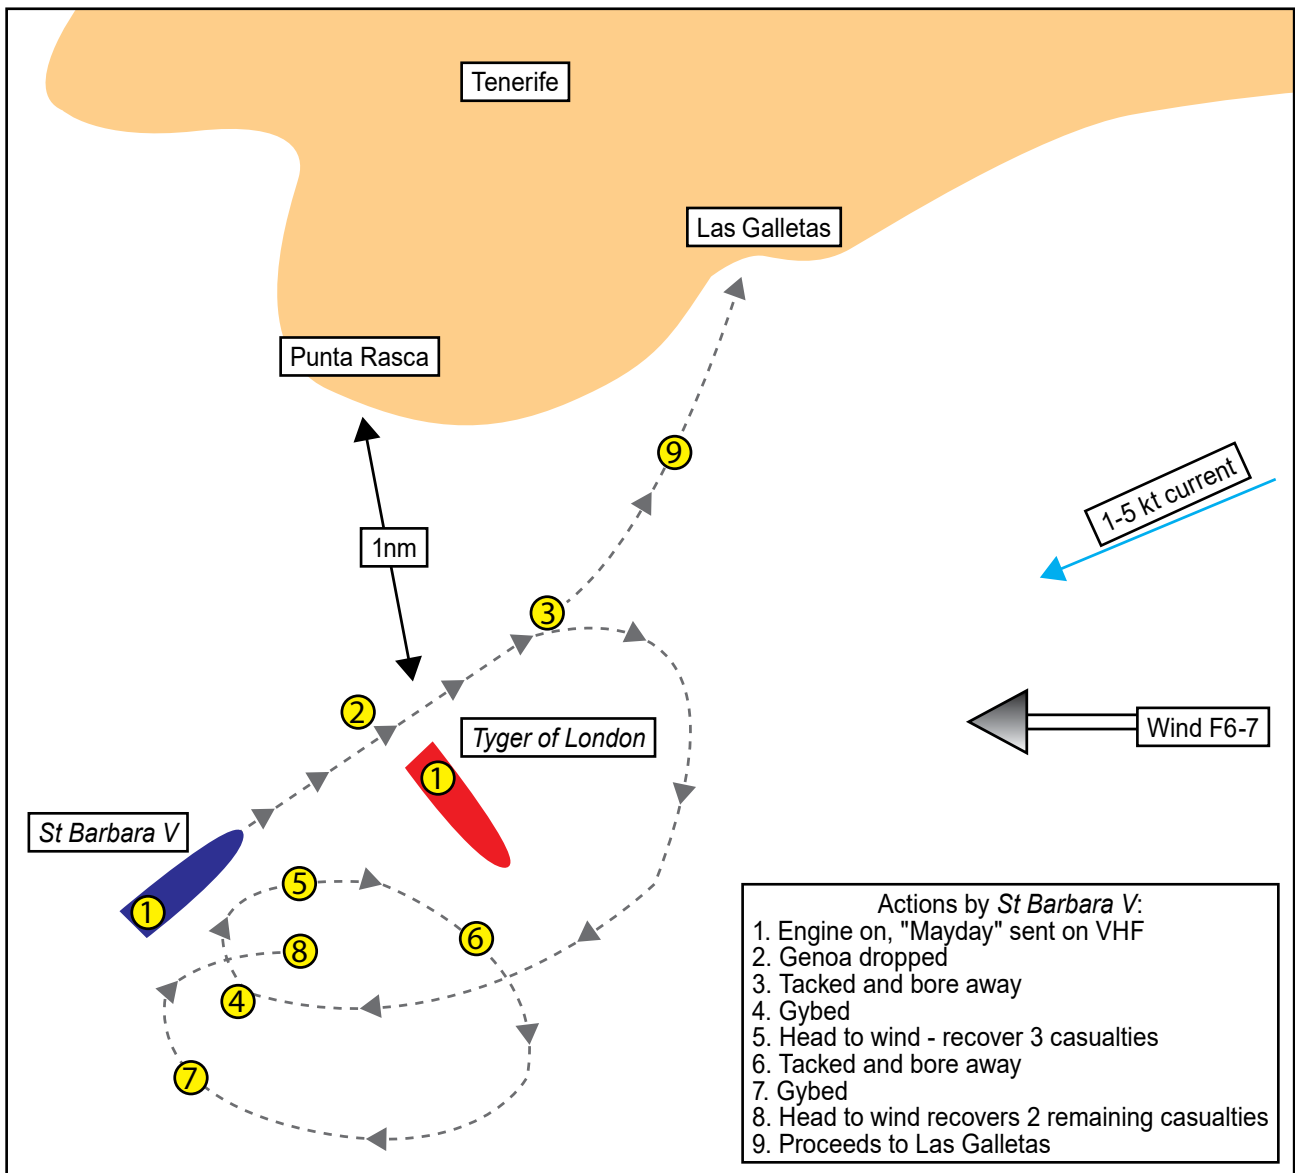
Tenerife

Las Galletas

Punta Rasca

9

1-5 kt current

1nm

3

2

Tyger of London

1

Wind F6-7

St Barbara V

1

5

6

8

4

7

Actions by *St Barbara V*:
1. Engine on, "Mayday" sent on VHF
2. Genoa dropped
3. Tacked and bore away
4. Gybed
5. Head to wind - recover 3 casualties
6. Tacked and bore away
7. Gybed
8. Head to wind recovers 2 remaining casualties
9. Proceeds to Las Galletas